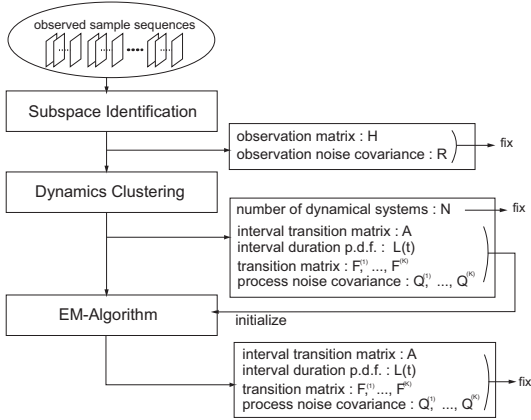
observed sample sequences

Subspace Identification

observation matrix : H
observation noise covariance : R

fix

Dynamics Clustering

number of dynamical systems : N

fix

interval transition matrix : A
interval duration p.d.f. : L(t)
transition matrix : $F^{(1)}$, ..., $F^{(K)}$
process noise covariance : $Q^{(1)}$, ..., $Q^{(K)}$

EM-Algorithm

initialize

interval transition matrix : A
interval duration p.d.f. : L(t)
transition matrix : $F^{(1)}$, ..., $F^{(K)}$
process noise covariance : $Q^{(1)}$, ..., $Q^{(K)}$

fix